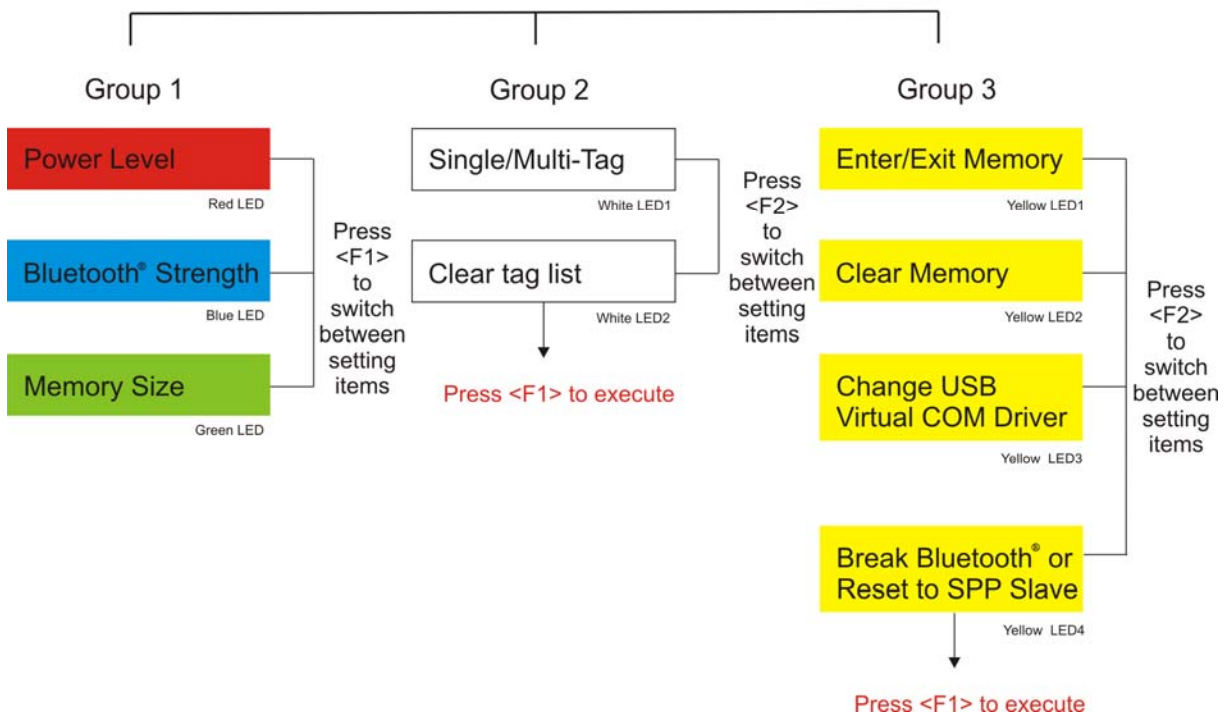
Group 1

Power Level

Red LED

Bluetooth® Strength

Blue LED

Memory Size

Green LED

Press <F1> to switch between setting items

Group 2

Single/Multi-Tag

White LED1

Clear tag list

White LED2

Press <F1> to execute

Press <F2> to switch between setting items

Group 3

Enter/Exit Memory

Yellow LED1

Clear Memory

Yellow LED2

Change USB Virtual COM Driver

Yellow LED3

Break Bluetooth® or Reset to SPP Slave

Yellow LED4

Press <F1> to execute

Press <F2> to switch between setting items